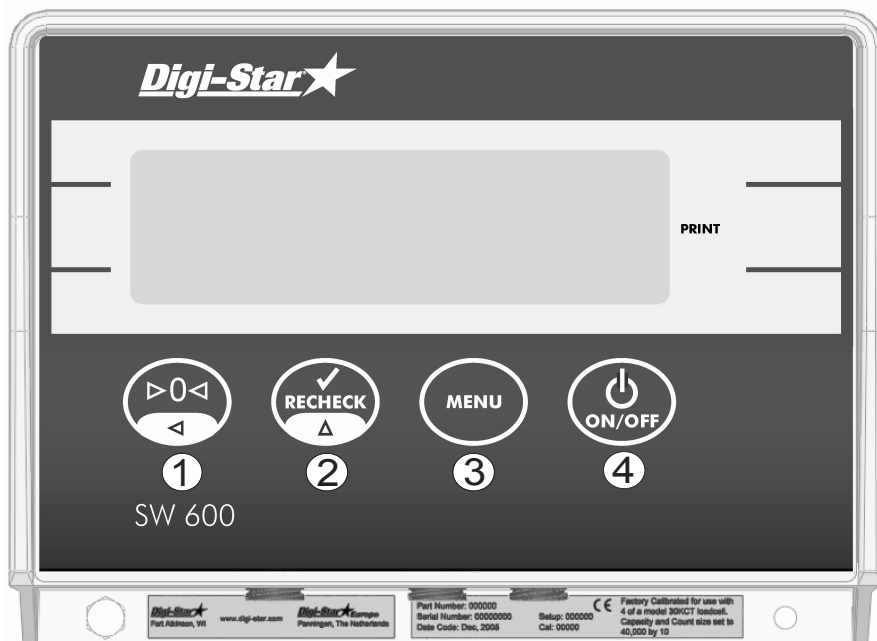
Digi-Star

PRINT

▷0◁
◁

RECHECK
Δ

MENU

ON/OFF

1
2
3
4

SW 600

Digi-Star
Fort Atkinson, WI

www.digi-star.com

Digi-Star Europe
Panningen, The Netherlands

Part Number: 000000
Serial Number: 00000000
Date Code: Dec, 2005

Setup: 000000
Cal: 00000

CE

Factory Calibrated for use with 4 of a model 30KCT loadcell. Capacity and Count size set to 40,000 by 10